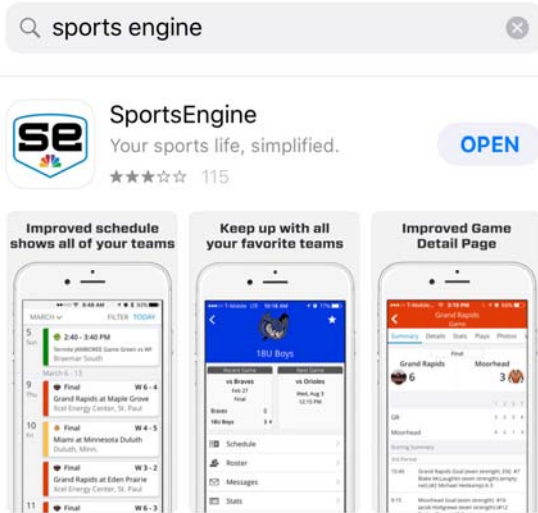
sports engine

se

SportsEngine

Your sports life, simplified.

115

OPEN

Improved schedule shows all of your teams

MARCH

FILTER TODAY

5

2:40 - 3:40 PM

Braemar South

March 6 - 13

9

Final

W 6 - 4

Grand Rapids at Maple Grove

Xcel Energy Center, St. Paul

10

Final

W 4 - 5

Miami at Minnesota Duluth

Duluth, Minn.

10

Final

W 3 - 2

Grand Rapids at Eden Prairie

Xcel Energy Center, St. Paul

11

Final

W 6 - 3

Keep up with all your favorite teams

18U Boys

vs Braves

vs Orioles

Final

Braves

18U Boys

Schedule

Roster

Messages

Stats

Improved Game Detail Page

Grand Rapids

Summary

Details

Stats

Plays

Photos

Final

Grand Rapids

Moorhead

6

3

GR

Moorhead

Scoring Summary